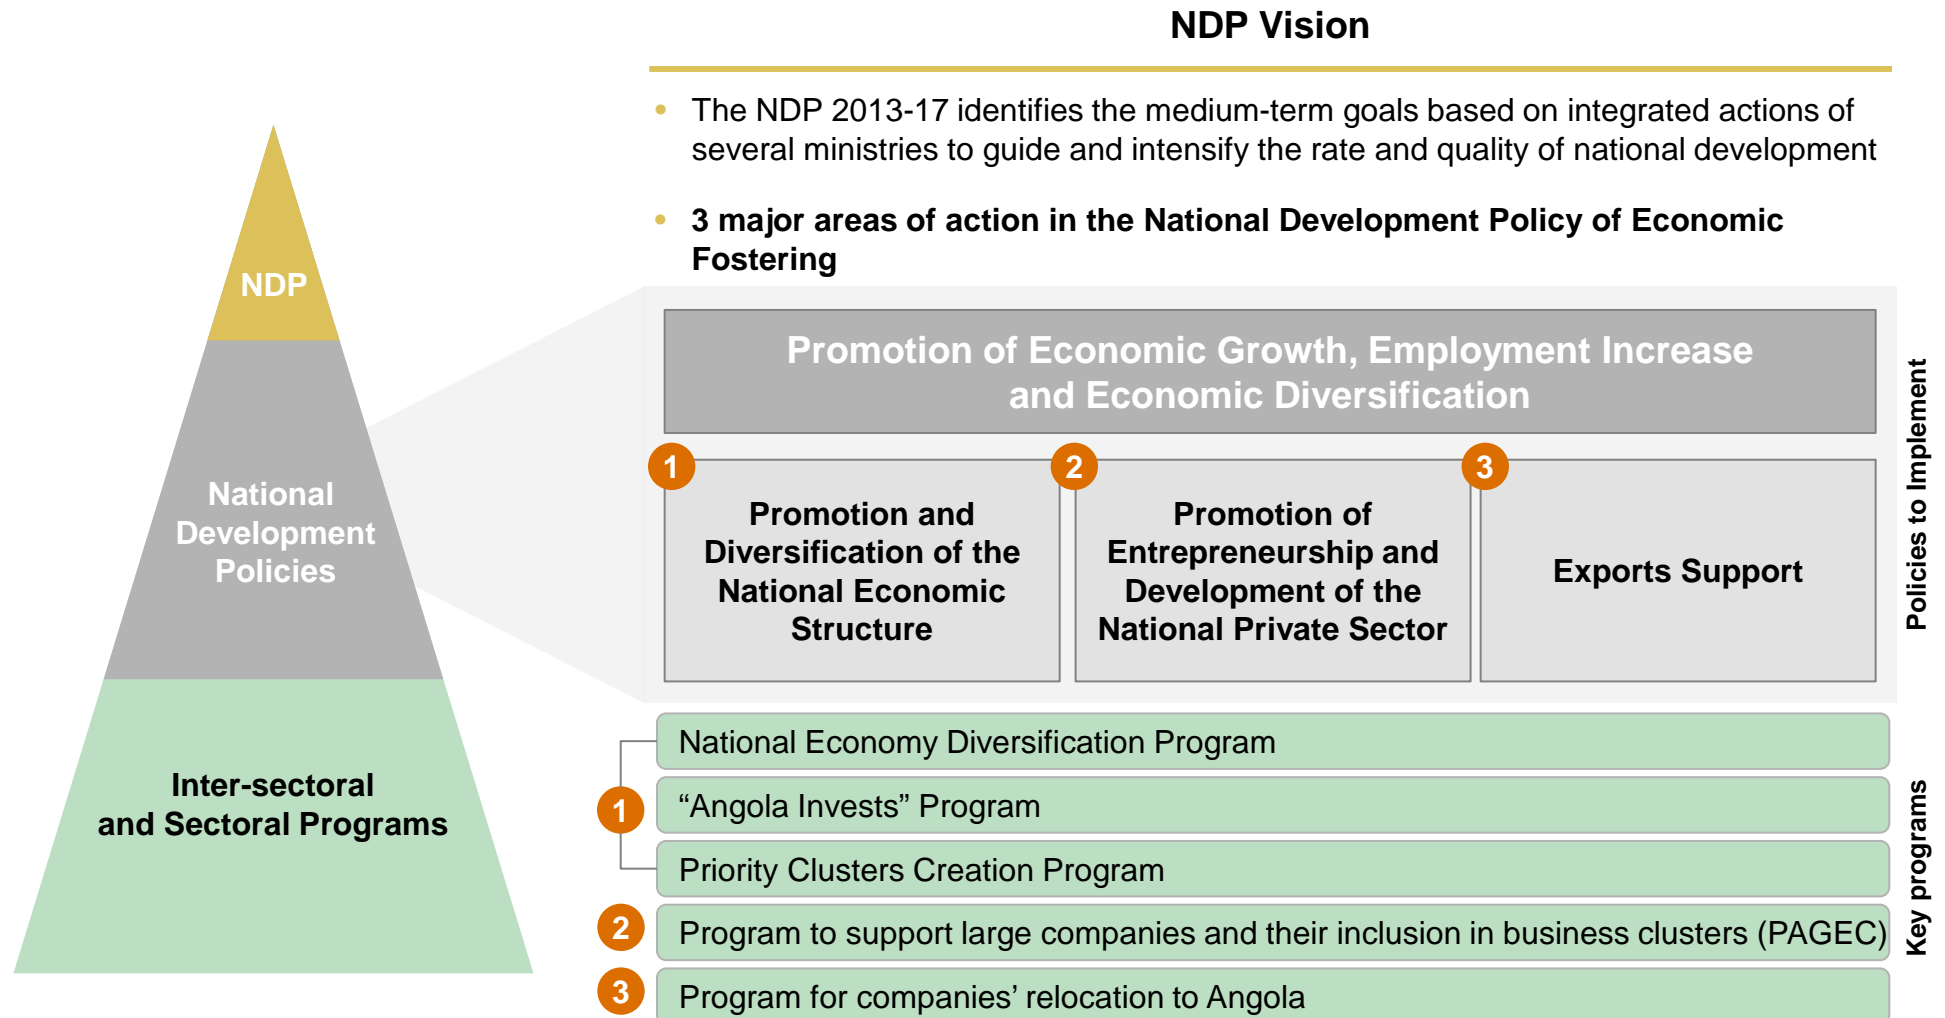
NDP

National Development Policies

Inter-sectoral and Sectoral Programs

NDP Vision

• The NDP 2013-17 identifies the medium-term goals based on integrated actions of several ministries to guide and intensify the rate and quality of national development

• **3 major areas of action in the National Development Policy of Economic Fostering**

Promotion of Economic Growth, Employment Increase and Economic Diversification

1 Promotion and Diversification of the National Economic Structure

2 Promotion of Entrepreneurship and Development of the National Private Sector

3 Exports Support

Policies to Implement

1
National Economy Diversification Program
“Angola Invests” Program
Priority Clusters Creation Program

2 Program to support large companies and their inclusion in business clusters (PAGEC)

3 Program for companies’ relocation to Angola

Key programs